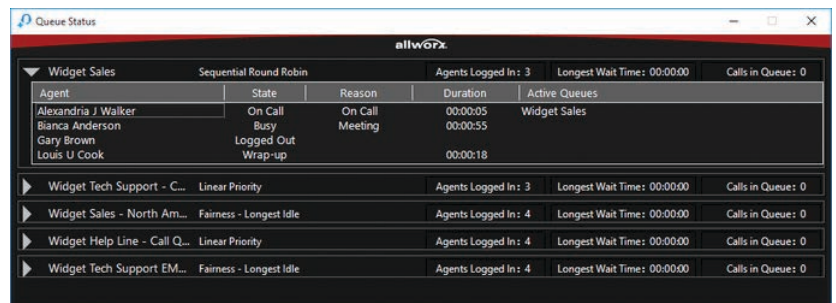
Queue Status

allworx

Widget Sales | Sequential Round Robin | Agents Logged In: 3 | Longest Wait Time: 00:00:00 | Calls in Queue: 0

| Agent | State | Reason | Duration | Active Queues |
|---|---|---|---|---|
| Alexandria J Walker | On Call | On Call | 00:00:05 | Widget Sales |
| Bianca Anderson | Busy | Meeting | 00:00:55 | |
| Gary Brown | Logged Out | | | |
| Louis U Cook | Wrap-up | | 00:00:18 | |

Widget Tech Support - C... | Linear Priority | Agents Logged In: 3 | Longest Wait Time: 00:00:00 | Calls in Queue: 0

Widget Sales - North Am... | Fairness - Longest Idle | Agents Logged In: 4 | Longest Wait Time: 00:00:00 | Calls in Queue: 0

Widget Help Line - Call Q... | Linear Priority | Agents Logged In: 4 | Longest Wait Time: 00:00:00 | Calls in Queue: 0

Widget Tech Support EM... | Fairness - Longest Idle | Agents Logged In: 4 | Longest Wait Time: 00:00:00 | Calls in Queue: 0